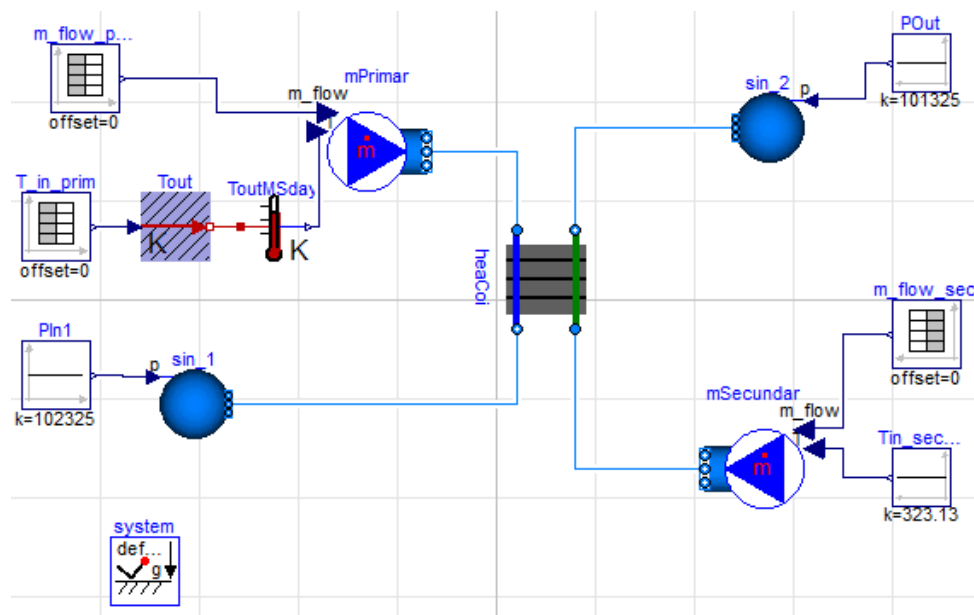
m_flow_p...
offset=0
m_flow
mPrimar
$\dot{m}$
T_in_prim
offset=0
Tout
K
ToutMSday
K
sin_2
p
POut
k=101325
heaCoi
m_flow_sec
offset=0
Pln1
k=102325
p
sin_1
mSecundar
m_flow
$\dot{m}$
Tin_sec...
k=323.13
system
def...
g